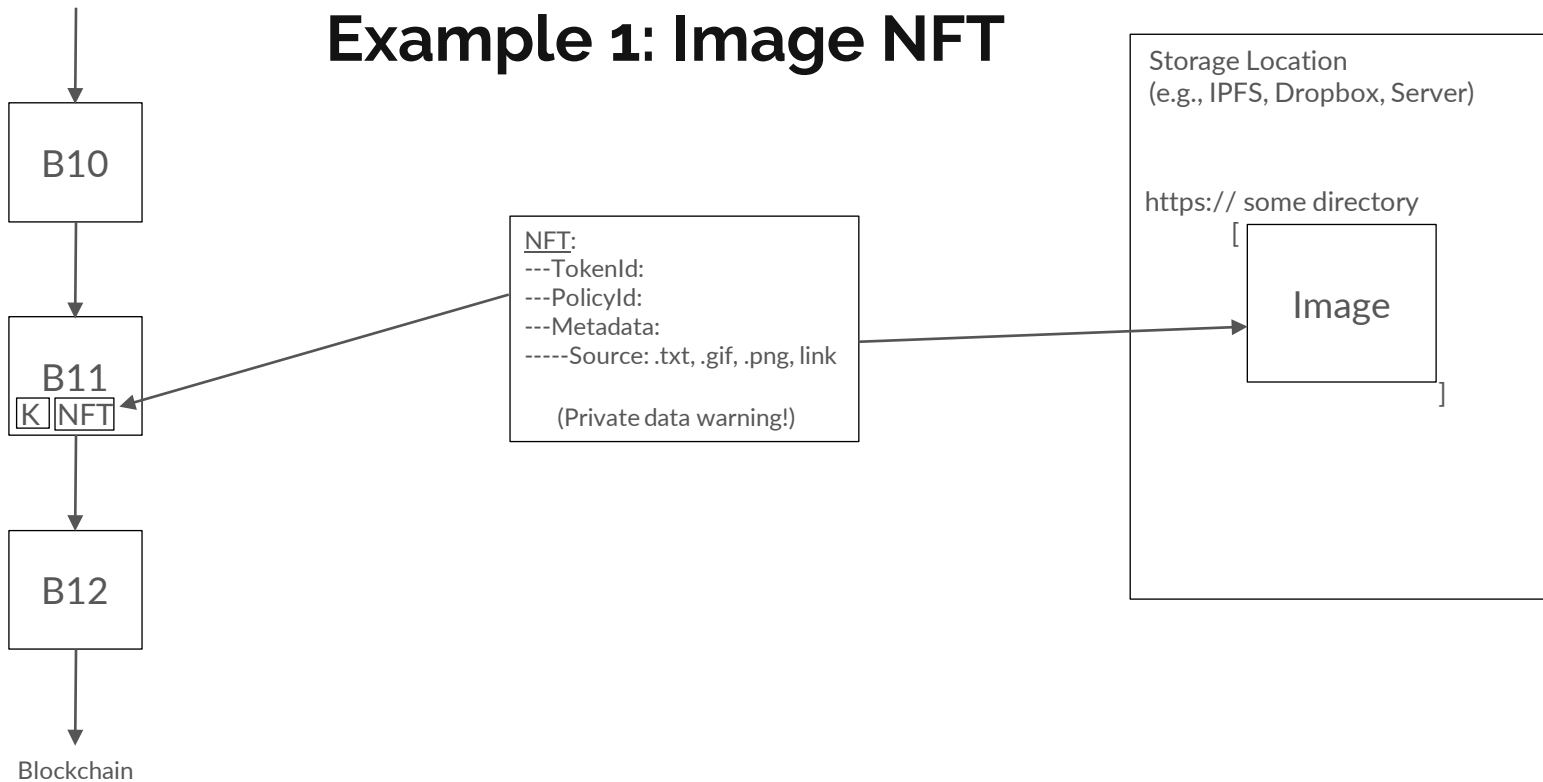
Example 1: Image NFT

B10

B11
K NFT

B12

Blockchain

NFT:
---TokenId:
---PolicyId:
---Metadata:
-----Source: .txt, .gif, .png, link

(Private data warning!)

Storage Location
(e.g., IPFS, Dropbox, Server)

https:// some directory
[
Image
]